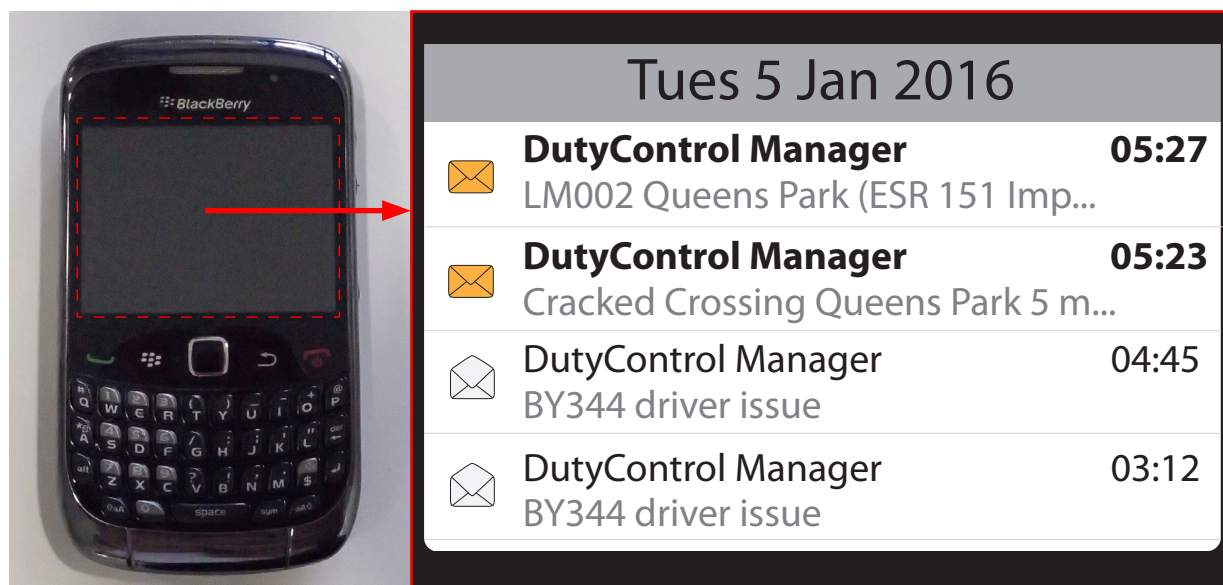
BlackBerry

Tues 5 Jan 2016

DutyControl Manager 05:27
LM002 Queens Park (ESR 151 Imp...

DutyControl Manager 05:23
Cracked Crossing Queens Park 5 m...

DutyControl Manager 04:45
BY344 driver issue

DutyControl Manager 03:12
BY344 driver issue